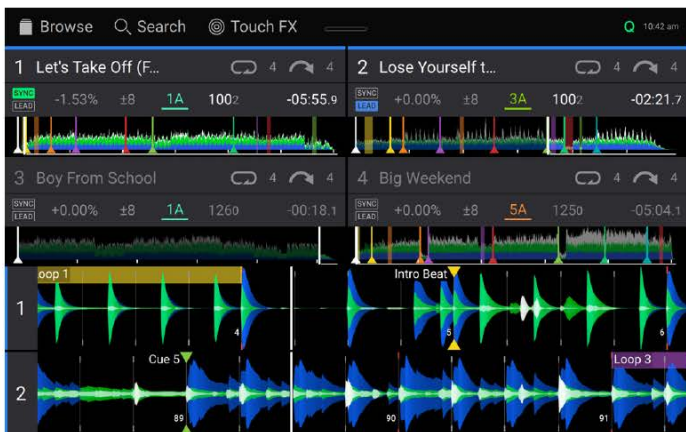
Browse Search Touch FX

Q 10:42 am

1 Let's Take Off (F... 4 4
SYNC LEAD -1.53% ±8 1A 1002 -05:55.9

2 Lose Yourself t... 4 4
SYNC LEAD +0.00% ±8 3A 1002 -02:21.7

3 Boy From School 4 4
SYNC LEAD +0.00% ±8 1A 1260 -00:18.1

4 Big Weekend 4 4
SYNC LEAD +0.00% ±8 5A 1250 -05:04.1

oop 1
Intro Beat
1
4
5
6

Cue 5
Loop 3
2
89
90
91